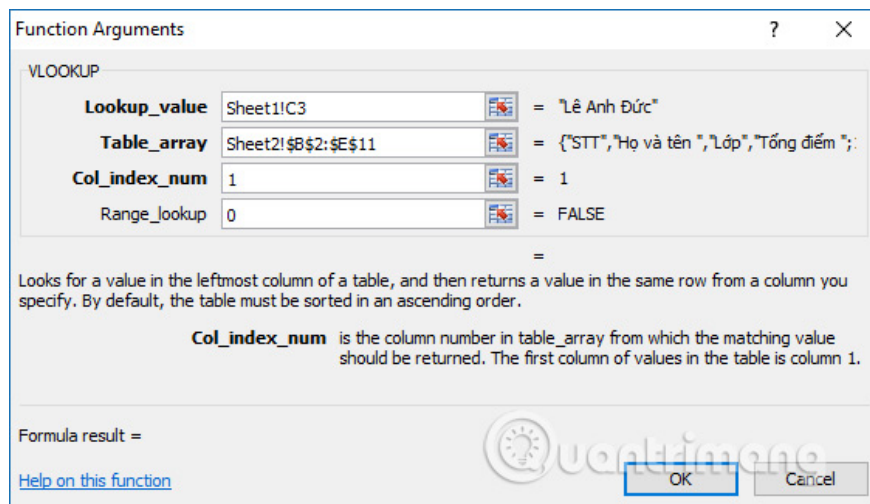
Function Arguments

?

VLOOKUP

Lookup_value Sheet1!C3 = "Lê Anh Đức"

Table_array Sheet2!$B$2:$E$11 = {"STT","Họ và tên ","Lớp","Tổng điểm ";

Col_index_num 1 = 1

Range_lookup 0 = FALSE

=

Looks for a value in the leftmost column of a table, and then returns a value in the same row from a column you specify. By default, the table must be sorted in an ascending order.

Col_index_num is the column number in table_array from which the matching value should be returned. The first column of values in the table is column 1.

Formula result =

Help on this function

OK

Cancel

Quantrimang